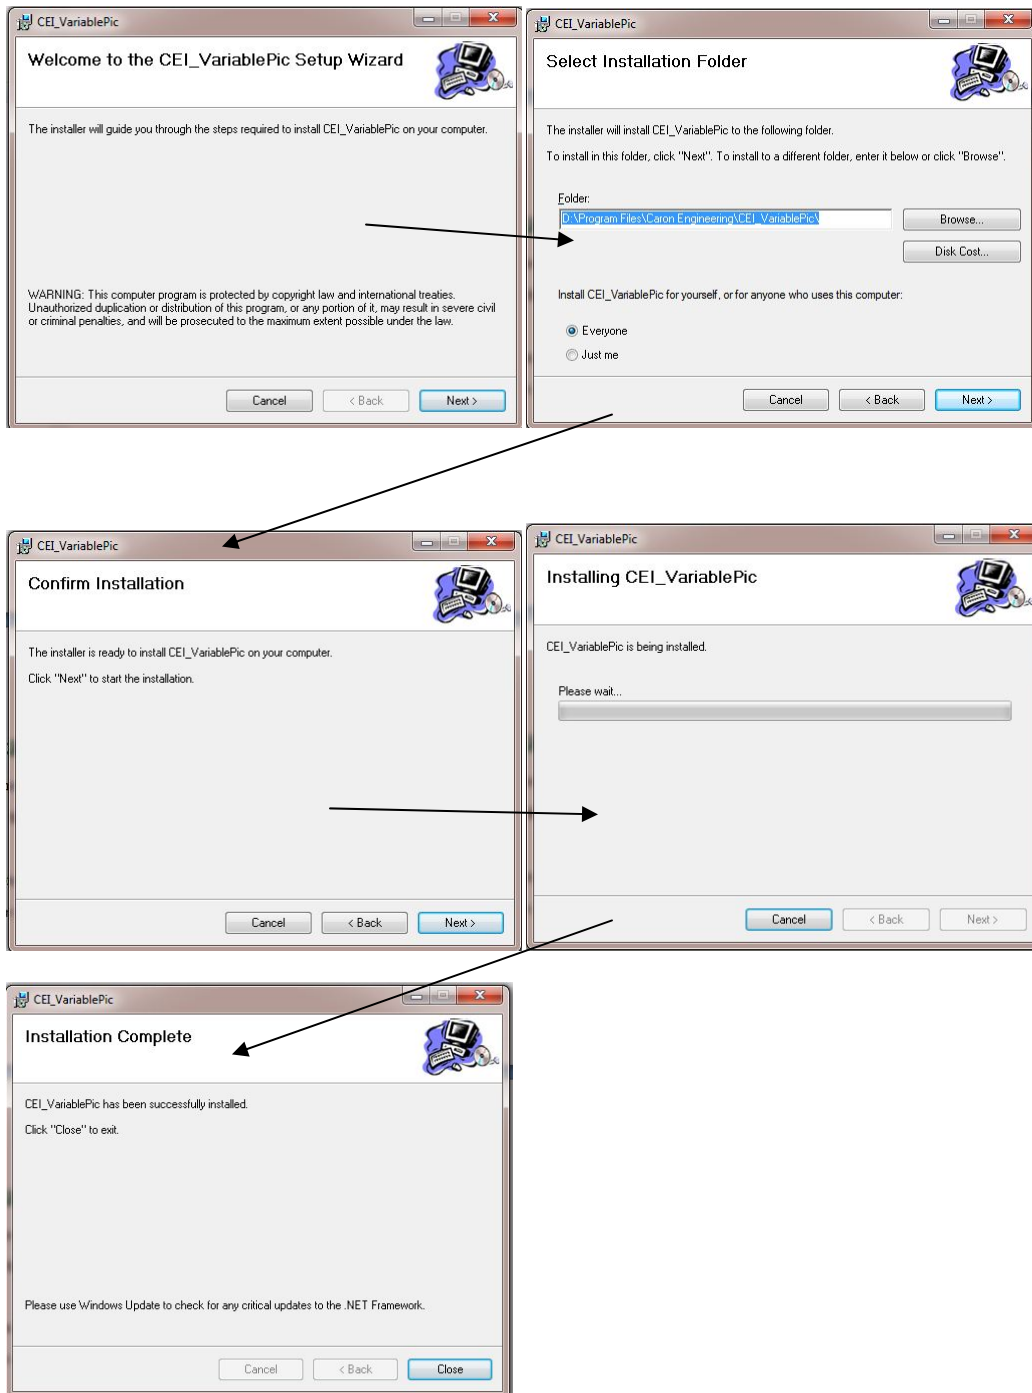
CEI_VariablePic

Welcome to the CEI_VariablePic Setup Wizard

The installer will guide you through the steps required to install CEI_VariablePic on your computer.

WARNING: This computer program is protected by copyright law and international treaties. Unauthorized duplication or distribution of this program, or any portion of it, may result in severe civil or criminal penalties, and will be prosecuted to the maximum extent possible under the law.

Cancel < Back Next >

CEI_VariablePic

Select Installation Folder

The installer will install CEI_VariablePic to the following folder.

To install in this folder, click "Next". To install to a different folder, enter it below or click "Browse".

Folder:
D:\Program Files\Caron Engineering\CEI_VariablePic\

Browse...

Disk Cost...

Install CEI_VariablePic for yourself, or for anyone who uses this computer:

Everyone

Just me

Cancel < Back Next >

CEI_VariablePic

Confirm Installation

The installer is ready to install CEI_VariablePic on your computer.

Click "Next" to start the installation.

Cancel < Back Next >

CEI_VariablePic

Installing CEI_VariablePic

CEI_VariablePic is being installed.

Please wait...

Cancel < Back Next >

CEI_VariablePic

Installation Complete

CEI_VariablePic has been successfully installed.

Click "Close" to exit.

Please use Windows Update to check for any critical updates to the .NET Framework.

Cancel < Back Close